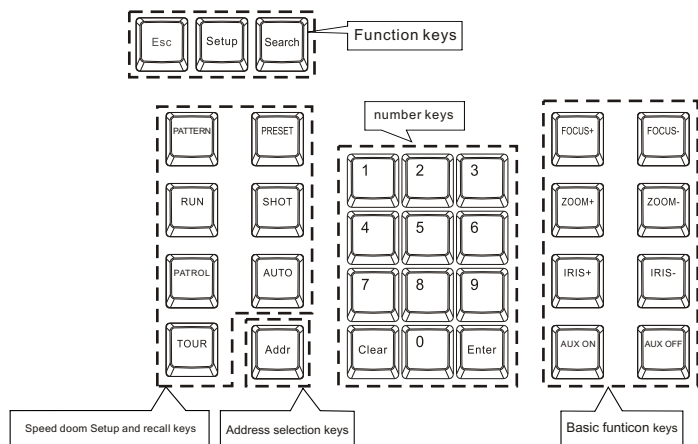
Esc
Setup
Search
Function keys

number keys

PATTERN
PRESET
RUN
SHOT
PATROL
AUTO
TOUR
Addr

1
2
3
4
5
6
7
8
9
Clear
0
Enter

FOCUS+
FOCUS-
ZOOM+
ZOOM-
IRIS+
IRIS-
AUX ON
AUX OFF

Speed doom Setup and recall keys
Address selection keys
Basic funticon keys